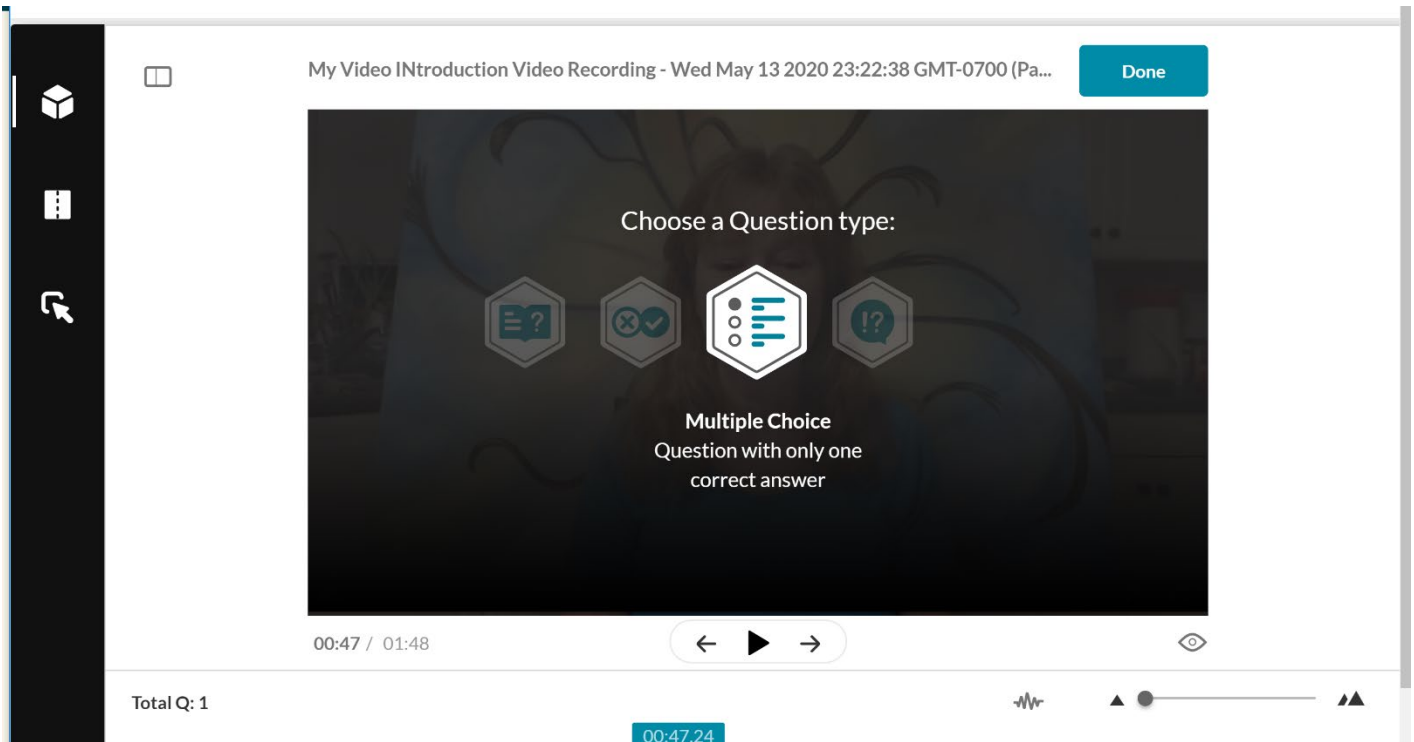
My Video INtroduction Video Recording - Wed May 13 2020 23:22:38 GMT-0700 (Pa...

Done

Choose a Question type:

Multiple Choice
Question with only one correct answer

00:47 / 01:48

Total Q: 1

00:47.24